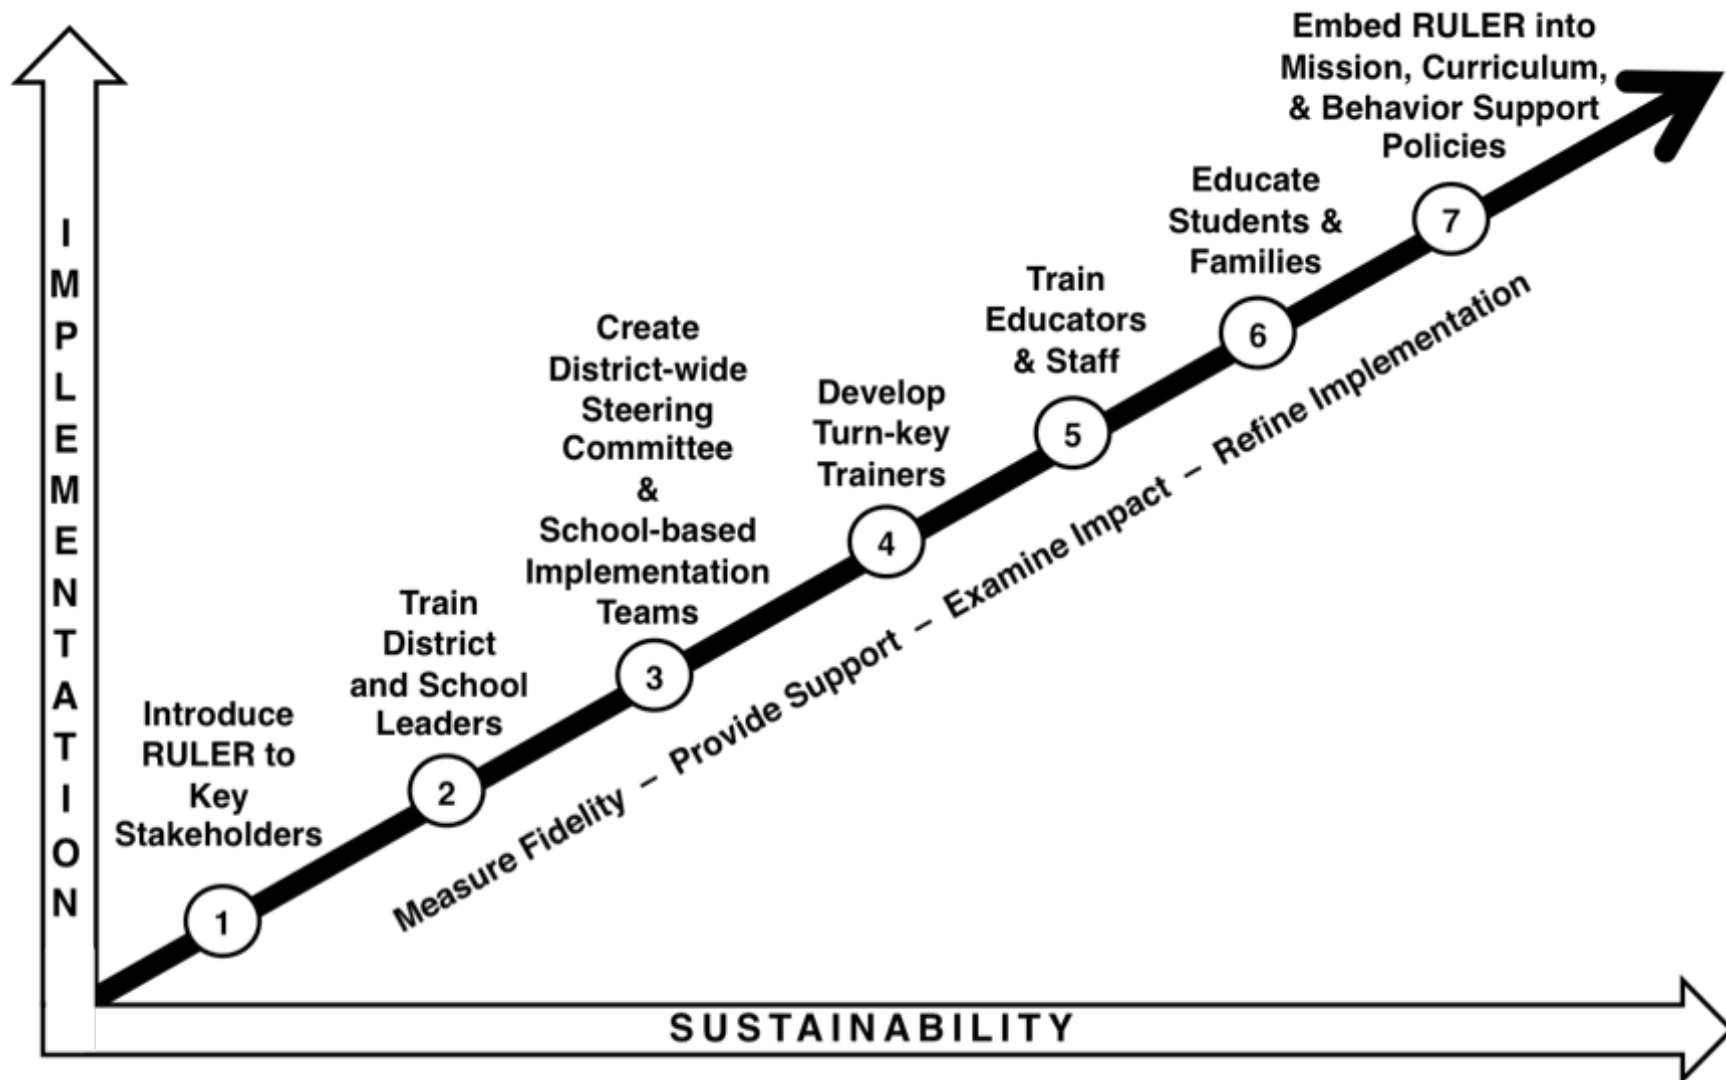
IMPLEMENTATION

Embed RULER into Mission, Curriculum, & Behavior Support Policies

7

Educate Students & Families

6

Train Educators & Staff

5

Develop Turn-key Trainers

4

Create District-wide Steering Committee & School-based Implementation Teams

3

Train District and School Leaders

2

Introduce RULER to Key Stakeholders

1

Measure Fidelity – Provide Support – Examine Impact – Refine Implementation

SUSTAINABILITY